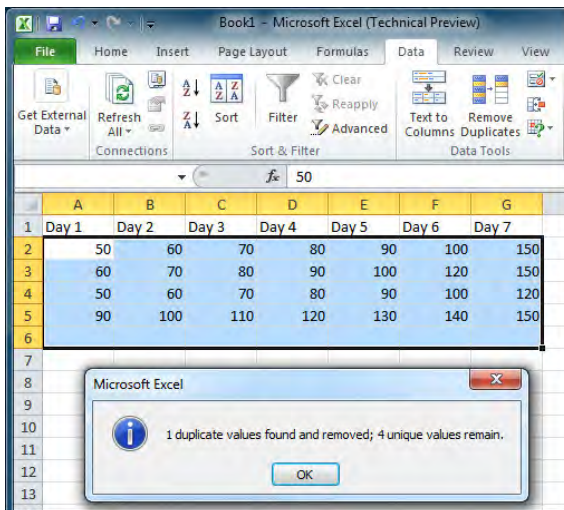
Book1 - Microsoft Excel (Technical Preview)

File Home Insert Page Layout Formulas Data Review View

Get External Data
Refresh All
Connections
Sort
Filter
Clear
Reapply
Advanced
Sort & Filter
Text to Columns
Remove Duplicates
Data Tools

$f_x$ 50

| | A | B | C | D | E | F | G |
|---|---|---|---|---|---|---|---|
| 1 | Day 1 | Day 2 | Day 3 | Day 4 | Day 5 | Day 6 | Day 7 |
| 2 | 50 | 60 | 70 | 80 | 90 | 100 | 150 |
| 3 | 60 | 70 | 80 | 90 | 100 | 120 | 150 |
| 4 | 50 | 60 | 70 | 80 | 90 | 100 | 120 |
| 5 | 90 | 100 | 110 | 120 | 130 | 140 | 150 |
| 6 | | | | | | | |
| 7 | | | | | | | |
| 8 | | | | | | | |
| 9 | | | | | | | |
| 10 | | | | | | | |
| 11 | | | | | | | |
| 12 | | | | | | | |
| 13 | | | | | | | |

Microsoft Excel

1 duplicate values found and removed; 4 unique values remain.

OK